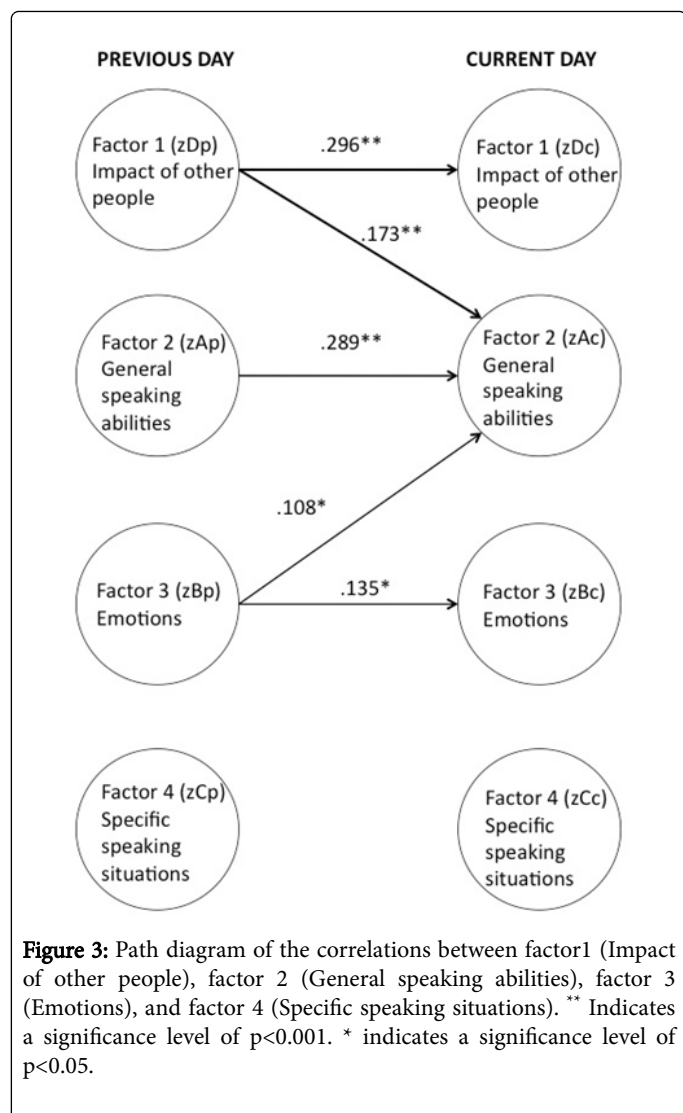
PREVIOUS DAY

CURRENT DAY

Factor 1 (zDp) Impact of other people

.296**

Factor 1 (zDc) Impact of other people

.173**

Factor 2 (zAp) General speaking abilities

.289**

Factor 2 (zAc) General speaking abilities

.108*

Factor 3 (zBp) Emotions

.135*

Factor 3 (zBc) Emotions

Factor 4 (zCp) Specific speaking situations

Factor 4 (zCc) Specific speaking situations

Figure 3: Path diagram of the correlations between factor1 (Impact of other people), factor 2 (General speaking abilities), factor 3 (Emotions), and factor 4 (Specific speaking situations). ** Indicates a significance level of p<0.001. * indicates a significance level of p<0.05.